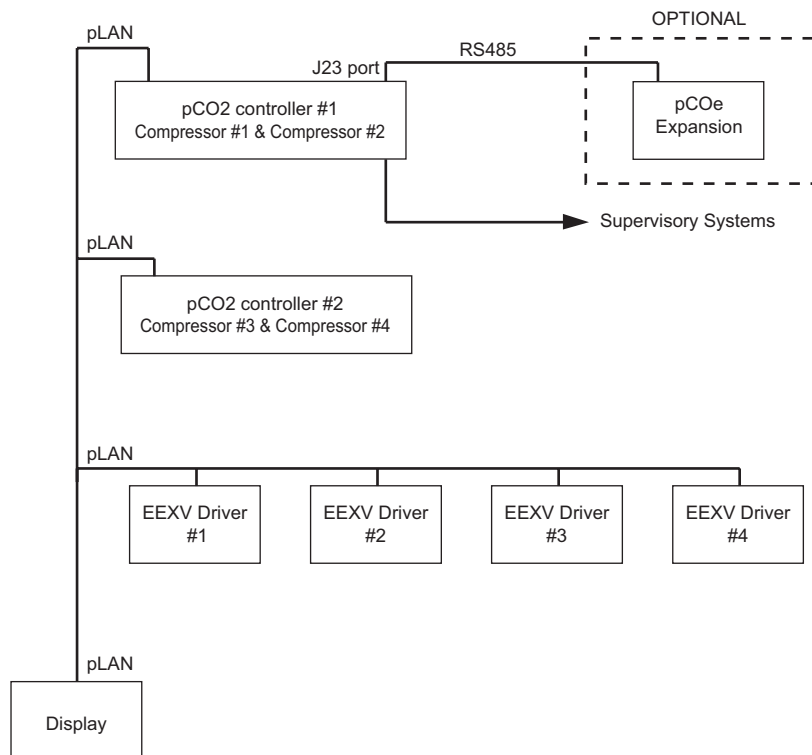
OPTIONAL

pLAN

J23 port

RS485

pCO2 controller #1
Compressor #1 & Compressor #2

pCOe Expansion

Supervisory Systems

pLAN

pCO2 controller #2
Compressor #3 & Compressor #4

pLAN

EEXV Driver #1

EEXV Driver #2

EEXV Driver #3

EEXV Driver #4

pLAN

Display